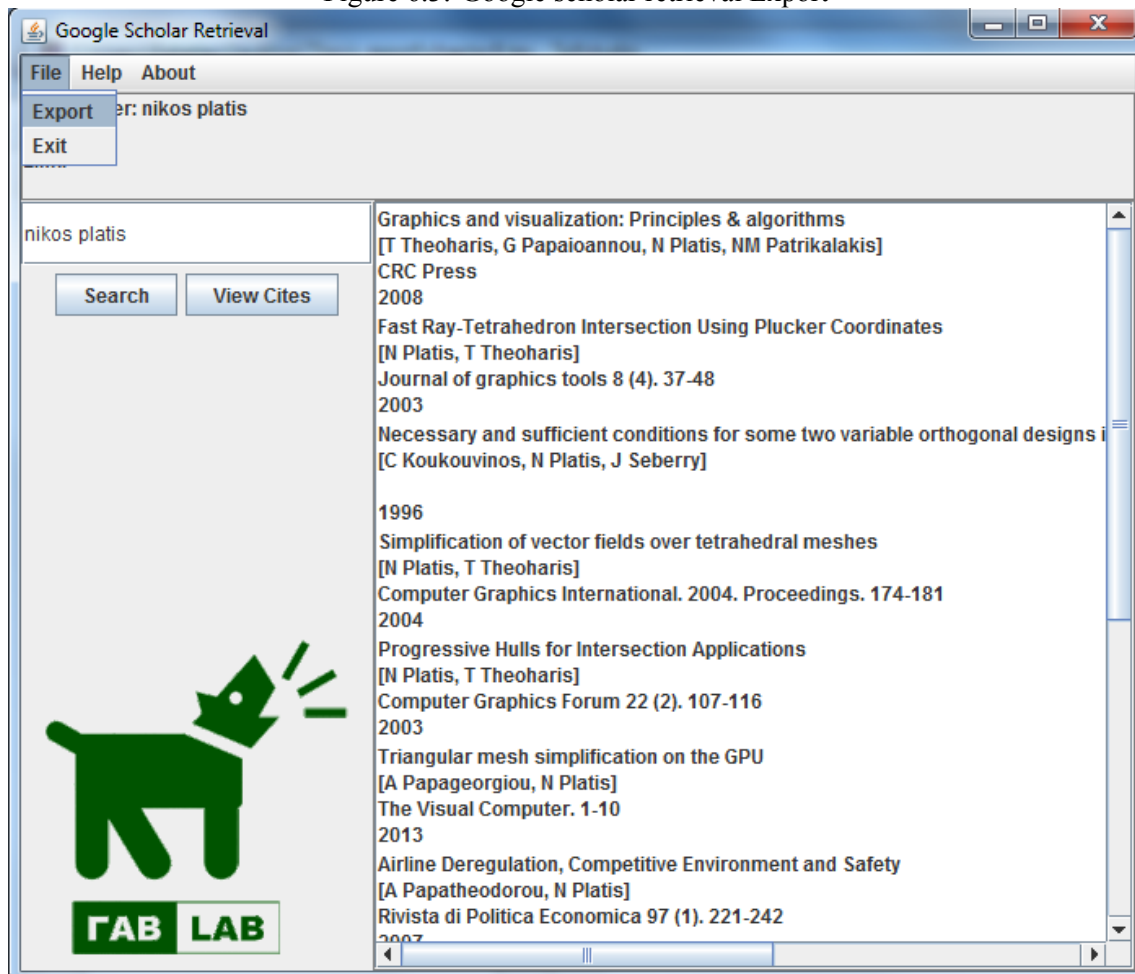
Figure 6.5: Google Scholar retrieval Export

Google Scholar Retrieval

File Help About

Export
Exit

er: nikos platis

nikos platis

Search View Cites

Graphics and visualization: Principles & algorithms
[T Theoharis, G Papaioannou, N Platis, NM Patrikalakis]
CRC Press
2008
Fast Ray-Tetrahedron Intersection Using Plucker Coordinates
[N Platis, T Theoharis]
Journal of graphics tools 8 (4). 37-48
2003
Necessary and sufficient conditions for some two variable orthogonal designs i
[C Koukouvinos, N Platis, J Seberry]

1996
Simplification of vector fields over tetrahedral meshes
[N Platis, T Theoharis]
Computer Graphics International. 2004. Proceedings. 174-181
2004
Progressive Hulls for Intersection Applications
[N Platis, T Theoharis]
Computer Graphics Forum 22 (2). 107-116
2003
Triangular mesh simplification on the GPU
[A Papageorgiou, N Platis]
The Visual Computer. 1-10
2013
Airline Deregulation, Competitive Environment and Safety
[A Papatheodorou, N Platis]
Rivista di Politica Economica 97 (1). 221-242
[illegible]

ΓΑΒ LAB